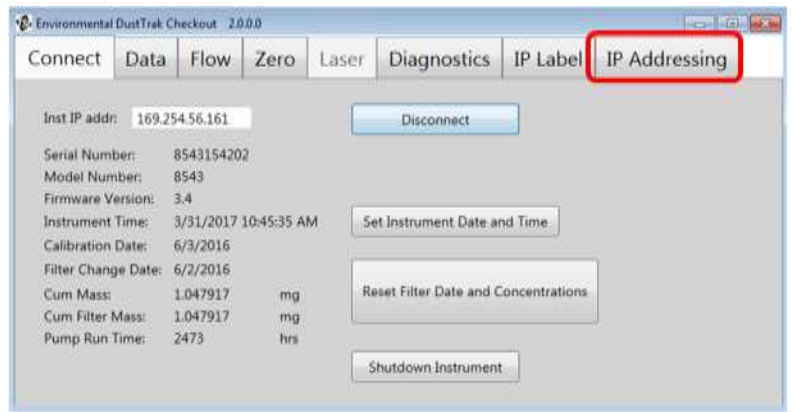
Environmental DustTrak Checkout 2.0.0.0

Connect | Data | Flow | Zero | Laser | Diagnostics | IP Label | IP Addressing

Inst IP addr: 169.254.56.161

Disconnect

Serial Number: 8543154202
Model Number: 8543
Firmware Version: 3.4
Instrument Time: 3/31/2017 10:45:35 AM
Calibration Date: 6/3/2016
Filter Change Date: 6/2/2016
Cum Mass: 1.047917 mg
Cum Filter Mass: 1.047917 mg
Pump Run Time: 2473 hrs

Set Instrument Date and Time

Reset Filter Date and Concentrations

Shutdown Instrument